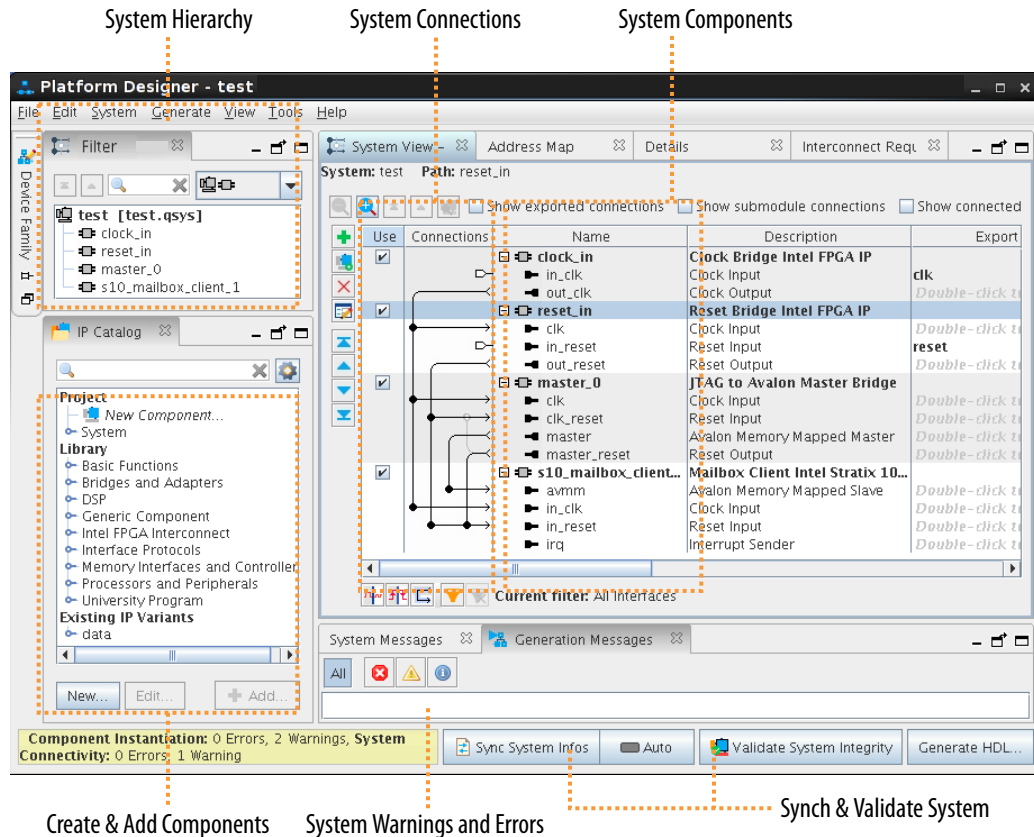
System Hierarchy

System Connections

System Components

Platform Designer - test

File Edit System Generate View Tools Help

Filter

Device Family

test [test.qsys]
clock_in
reset_in
master_0
s10_mailbox_client_1

IP Catalog

Project
New Component...
System
Library
Basic Functions
Bridges and Adapters
DSP
Generic Component
Intel FPGA Interconnect
Interface Protocols
Memory Interfaces and Controller
Processors and Peripherals
University Program
Existing IP Variants
data

New... Edit... Add...

System View Address Map Details Interconnect Requ

System: test Path: reset_in

Show exported connections Show submodule connections Show connected

| Use | Connections | Name | Description | Export |
|---|---|---|---|---|
| ✔ | | clock_in | Clock Bridge Intel FPGA IP | |
| | | in_clk | Clock Input | clk |
| | | out_clk | Clock Output | Double-click t |
| ✔ | | reset_in | Reset Bridge Intel FPGA IP | |
| | | clk | Clock Input | Double-click t |
| | | in_reset | Reset Input | reset |
| | | out_reset | Reset Output | Double-click t |
| ✔ | | master_0 | JTAG to Avalon Master Bridge | |
| | | clk | Clock Input | Double-click t |
| | | clk_reset | Reset Input | Double-click t |
| | | master | Avalon Memory Mapped Master | Double-click t |
| | | master_reset | Reset Output | Double-click t |
| ✔ | | s10_mailbox_client... | Mailbox Client Intel Stratix 10... | |
| | | avmm | Avalon Memory Mapped Slave | Double-click t |
| | | in_clk | Clock Input | Double-click t |
| | | in_reset | Reset Input | Double-click t |
| | | irq | Interrupt Sender | Double-click t |

Current filter: All Interfaces

System Messages Generation Messages

All

Component Instantiation: 0 Errors, 2 Warnings, System Connectivity: 0 Errors, 1 Warning

Sync System Infos Auto Validate System Integrity Generate HDL...

Create & Add Components

System Warnings and Errors

Synch & Validate System